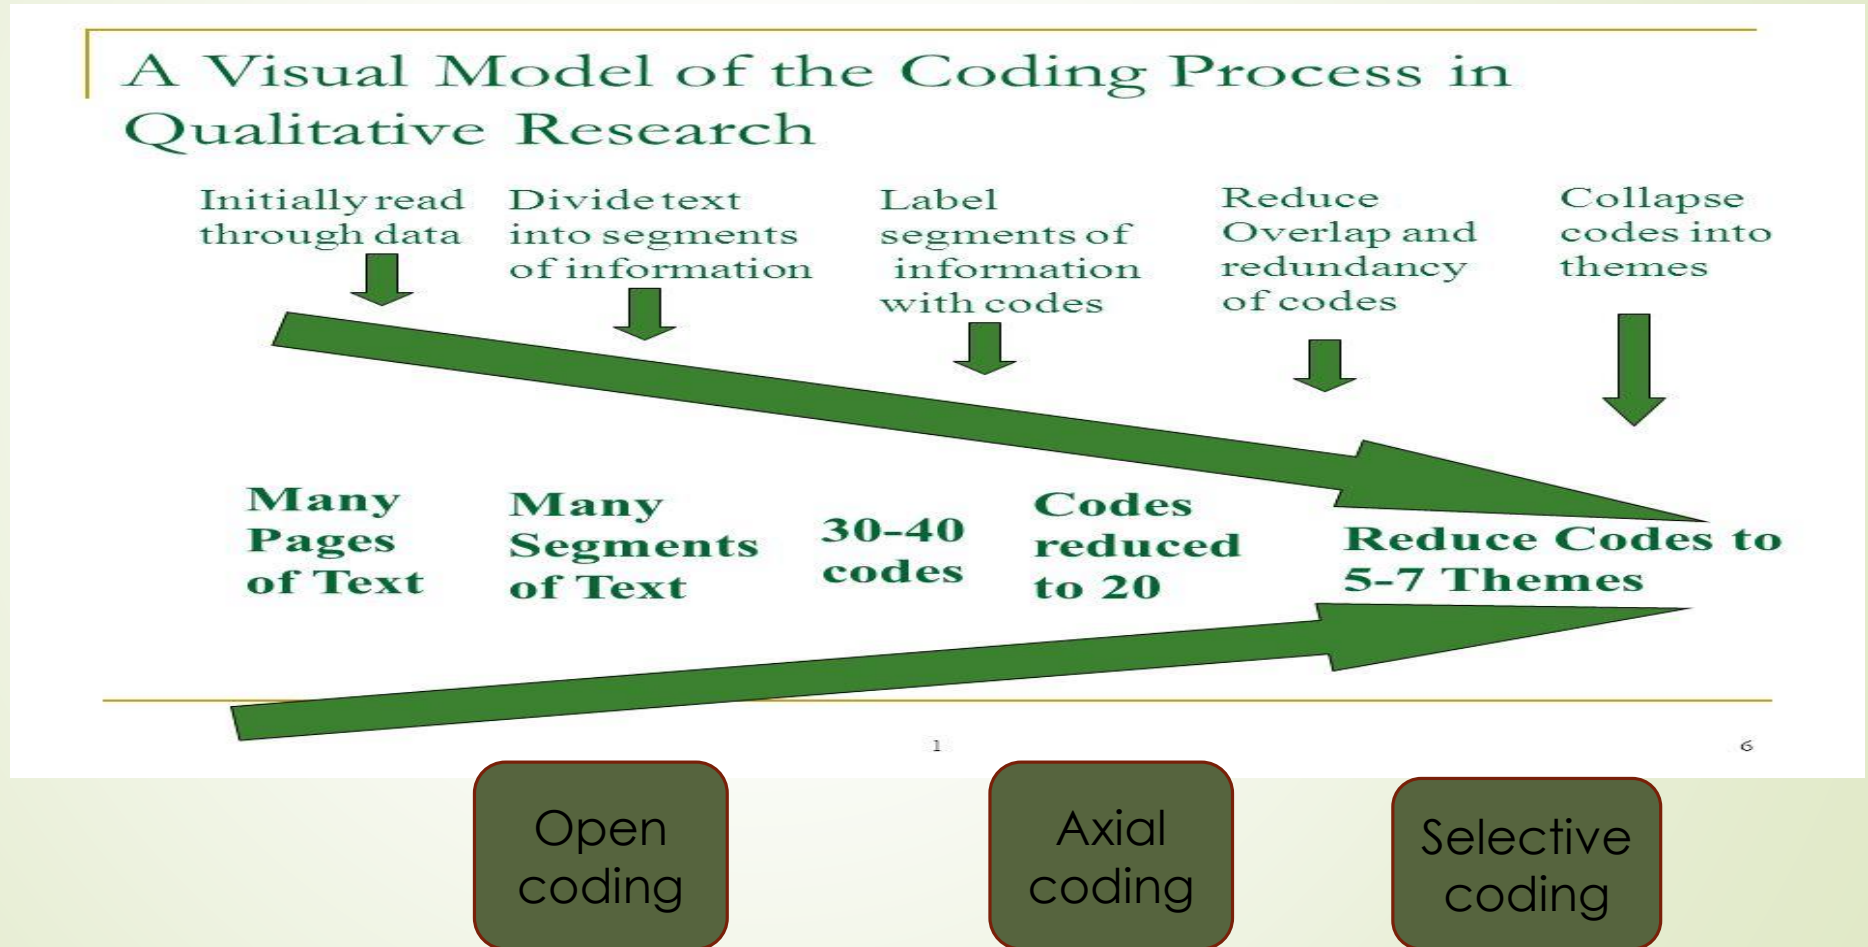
A Visual Model of the Coding Process in Qualitative Research

Initially read through data

Divide text into segments of information

Label segments of information with codes

Reduce Overlap and redundancy of codes

Collapse codes into themes

Many Pages of Text

Many Segments of Text

30-40 codes

Codes reduced to 20

Reduce Codes to 5-7 Themes

1

6

Open coding

Axial coding

Selective coding